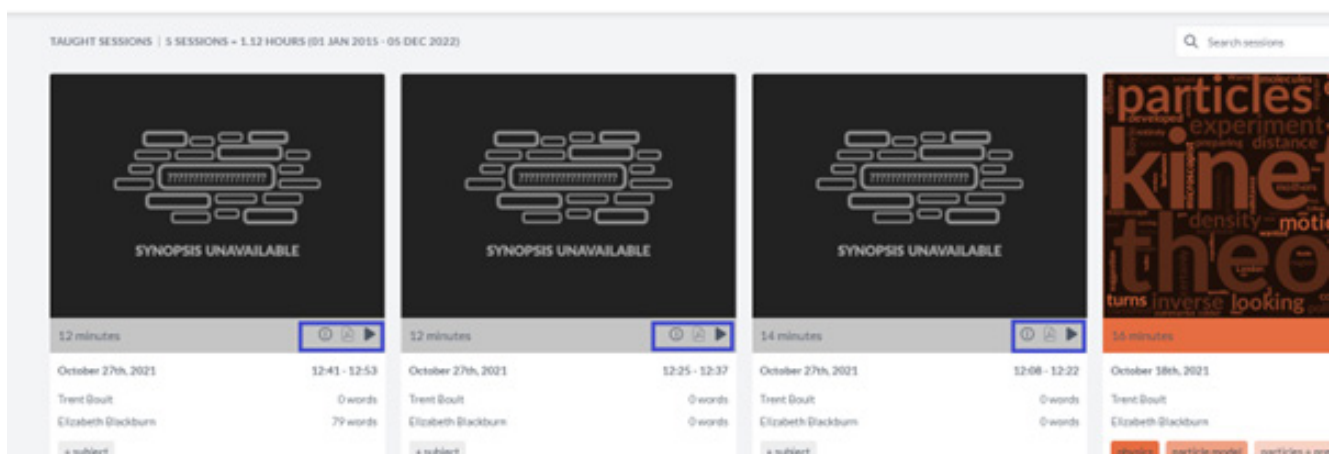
TAUGHT SESSIONS | 5 SESSIONS • 1.12 HOURS (01 JAN 2015 - 05 DEC 2022)

Search sessions

SYNOPSIS UNAVAILABLE

12 minutes

October 27th, 2021 12:41 - 12:53

Trent Boult 0 words

Elizabeth Blackburn 79 words

+ subject

SYNOPSIS UNAVAILABLE

12 minutes

October 27th, 2021 12:25 - 12:37

Trent Boult 0 words

Elizabeth Blackburn 0 words

+ subject

SYNOPSIS UNAVAILABLE

14 minutes

October 27th, 2021 12:08 - 12:22

Trent Boult 0 words

Elizabeth Blackburn 0 words

+ subject

particles molecules experiment distance kinet density motion theo turns inverse looking

16 minutes

October 18th, 2021

Trent Boult

Elizabeth Blackburn

physics particle model particles a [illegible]